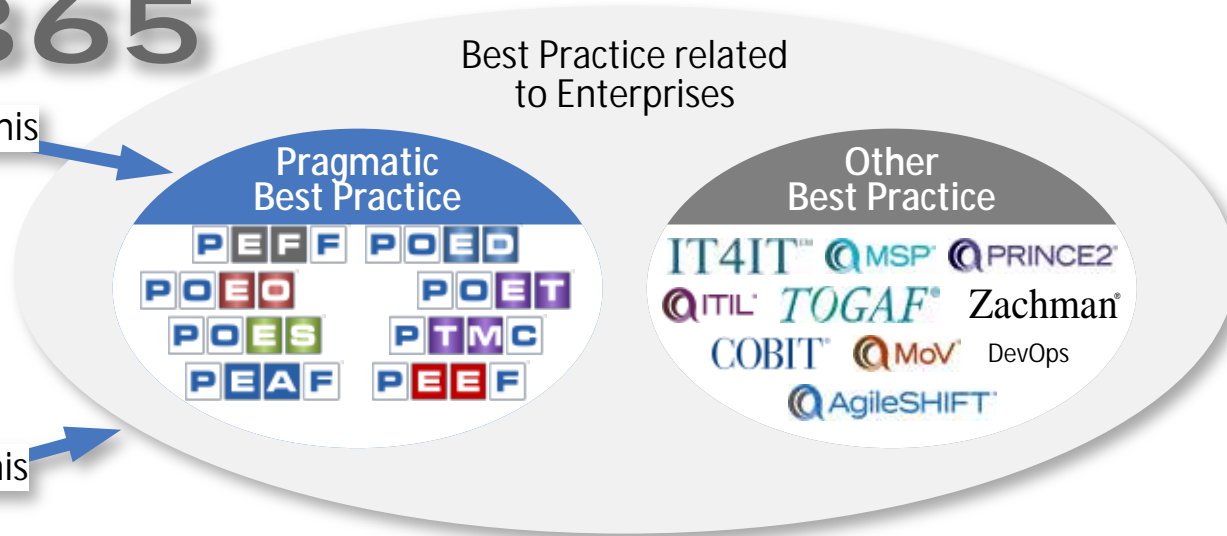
365

his

his

Best Practice related to Enterprises

Pragmatic Best Practice

PEFF POED
POEO POET
POES PTMC
PEAF PEEF

Other Best Practice

IT4IT MSP PRINCE2
ITIL TOGAF Zachman
COBIT MoV DevOps
AgileSHIFT